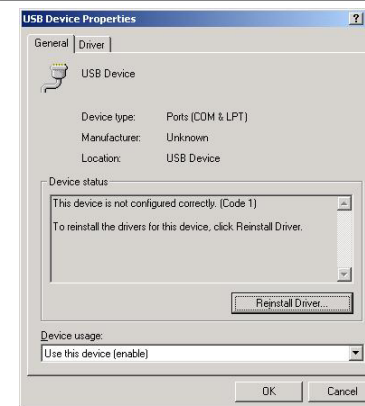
USB Device Properties

?

General | Driver

USB Device

Device type: Ports (COM & LPT)

Manufacturer: Unknown

Location: USB Device

Device status

This device is not configured correctly. (Code 1)

To reinstall the drivers for this device, click Reinstall Driver.

Reinstall Driver...

Device usage:

Use this device (enable)

OK

Cancel